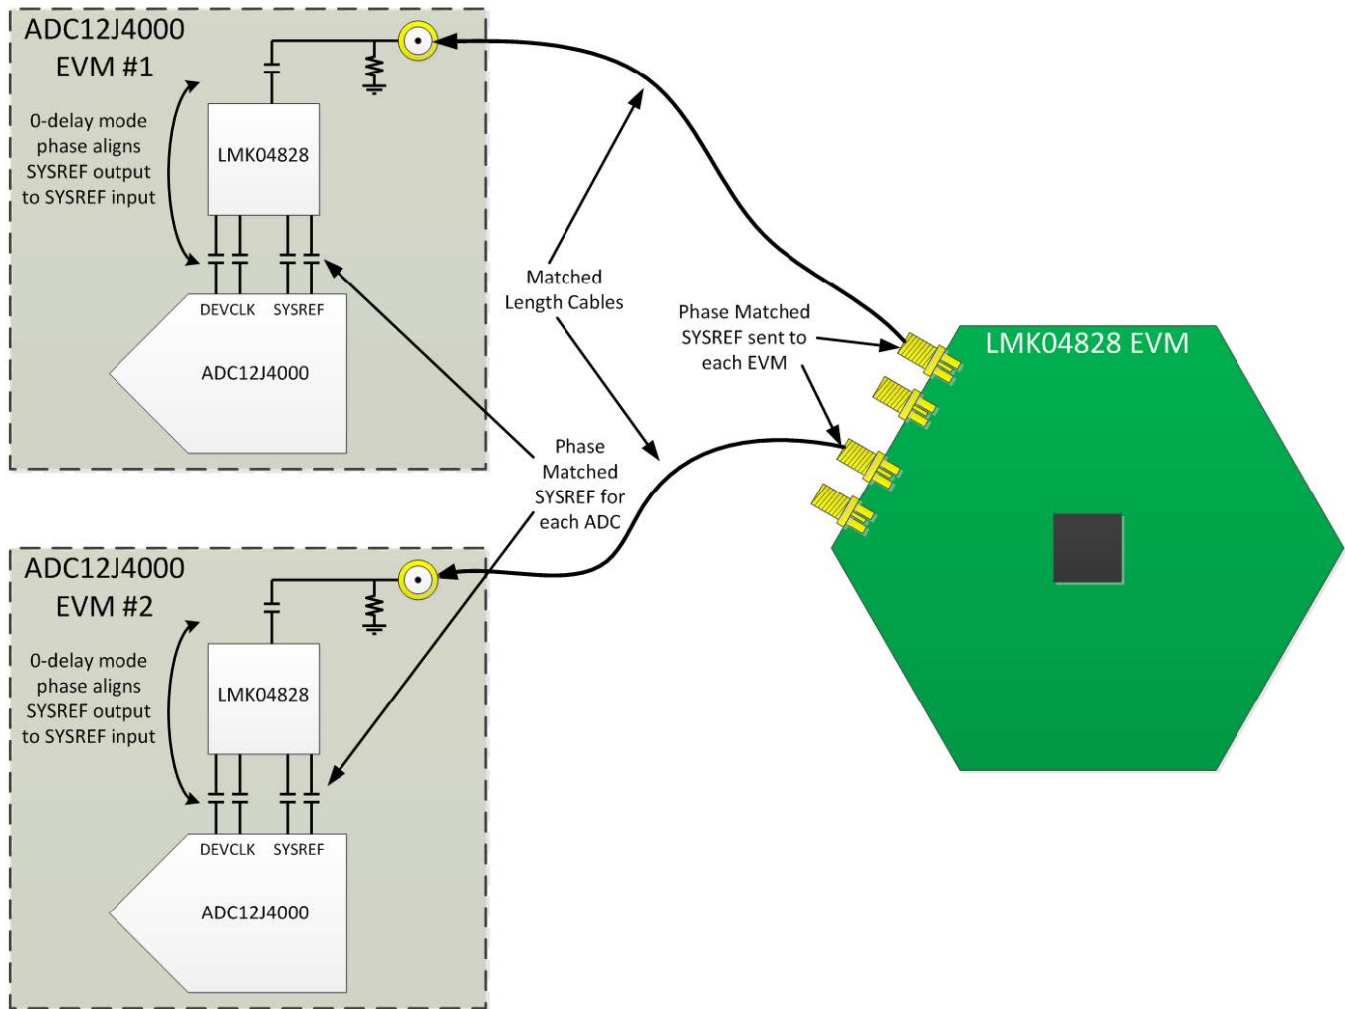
ADC12J4000 EVM #1

0-delay mode phase aligns SYSREF output to SYSREF input

LMK04828

DEVCLK SYSREF

ADC12J4000

Matched Length Cables

Phase Matched SYSREF sent to each EVM

LMK04828 EVM

Phase Matched SYSREF for each ADC

ADC12J4000 EVM #2

0-delay mode phase aligns SYSREF output to SYSREF input

LMK04828

DEVCLK SYSREF

ADC12J4000